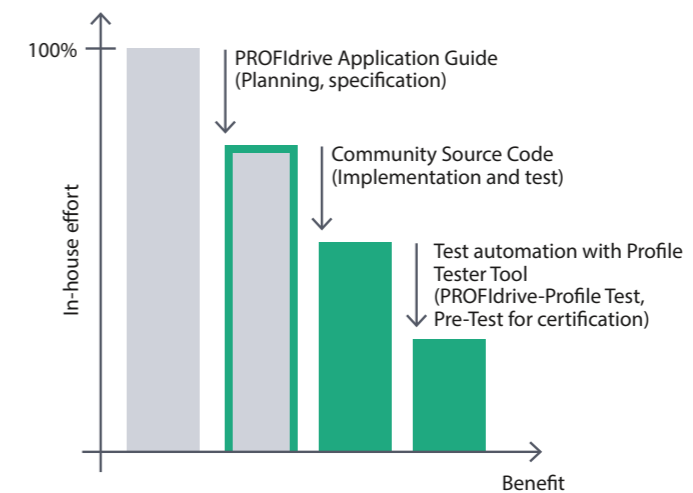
100%

In-house effort

PROFIdrive Application Guide (Planning, specification)

Community Source Code (Implementation and test)

Test automation with Profile Tester Tool (PROFIdrive-Profile Test, Pre-Test for certification)

Benefit